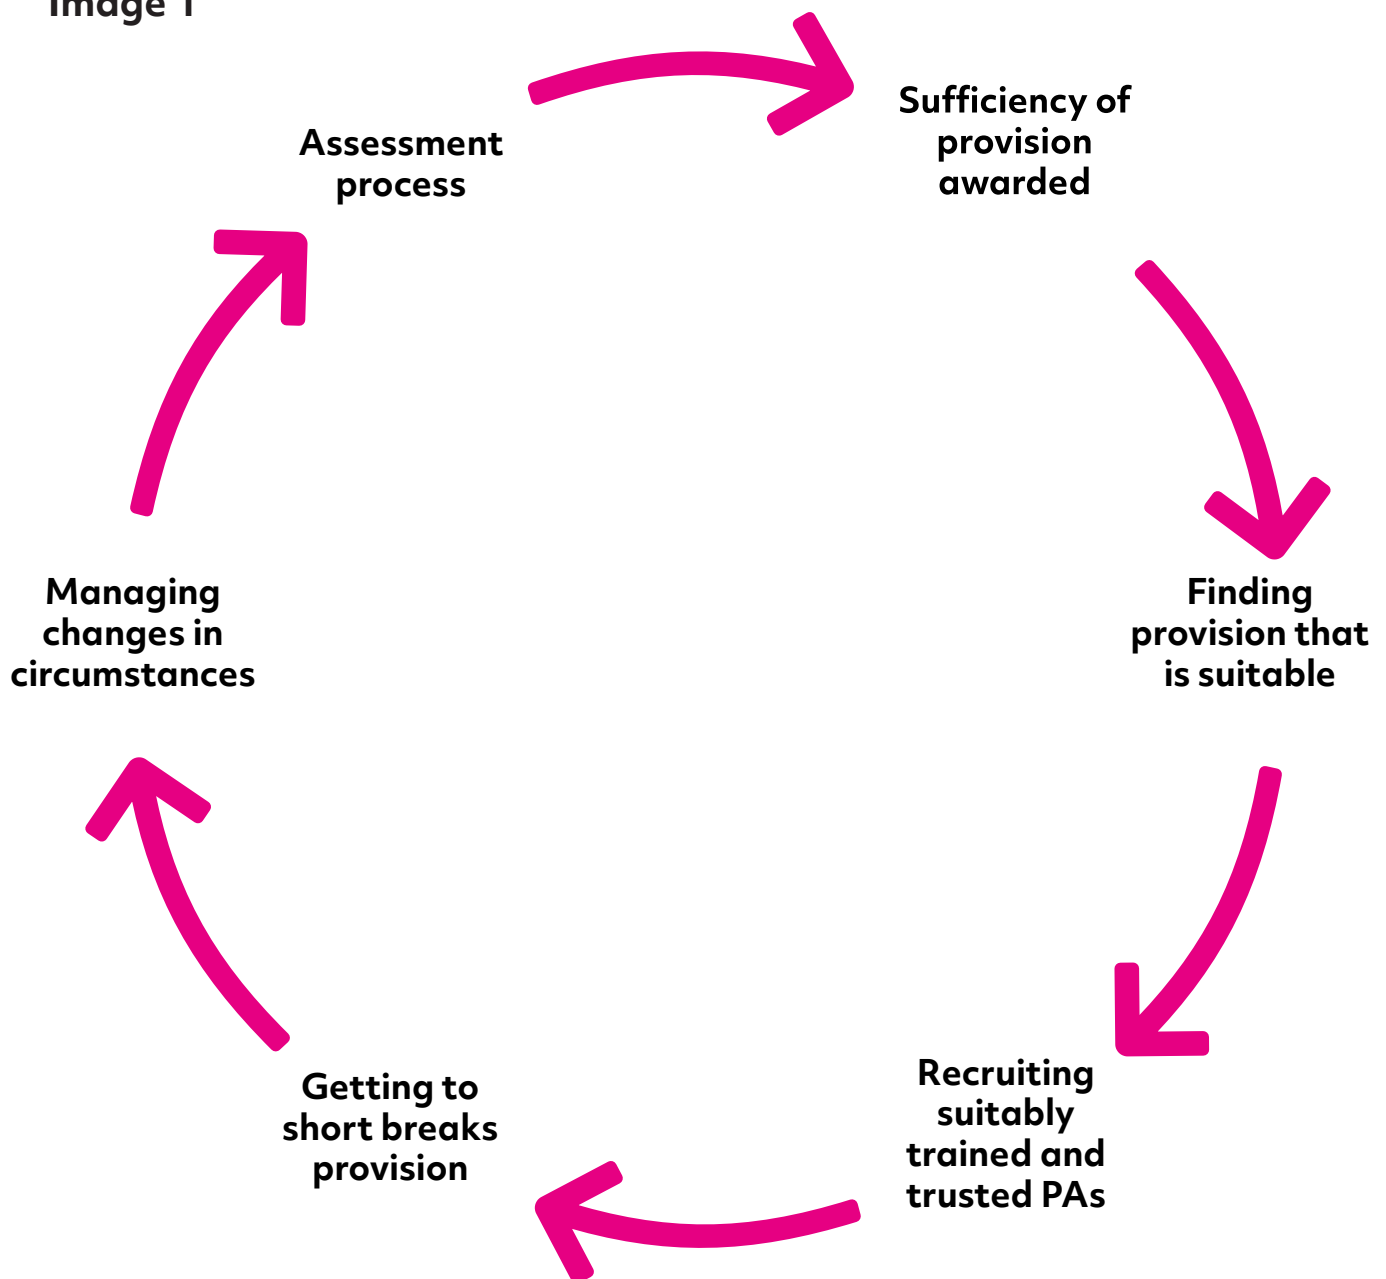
Image 1

Assessment process

Sufficiency of provision awarded

Finding provision that is suitable

Recruiting suitably trained and trusted PAs

Getting to short breaks provision

Managing changes in circumstances